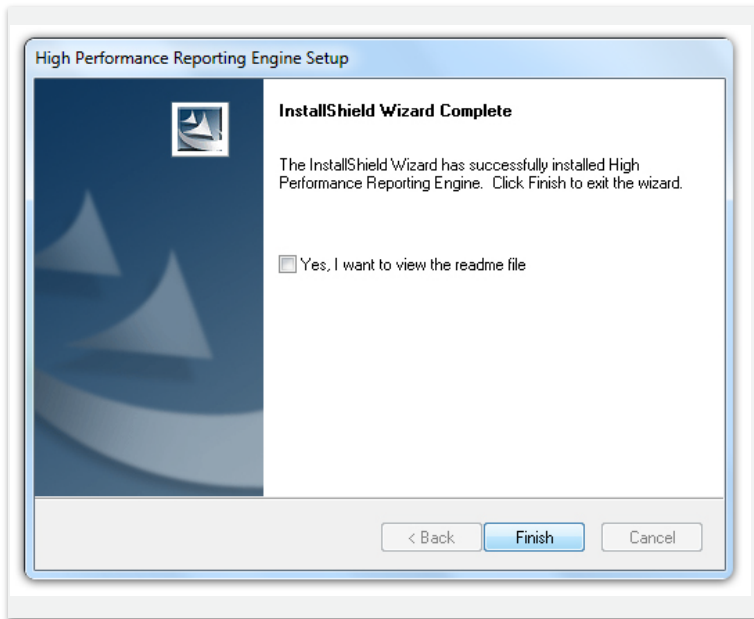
High Performance Reporting Engine Setup

InstallShield Wizard Complete

The InstallShield Wizard has successfully installed High Performance Reporting Engine. Click Finish to exit the wizard.

Yes, I want to view the readme file

< Back

Finish

Cancel